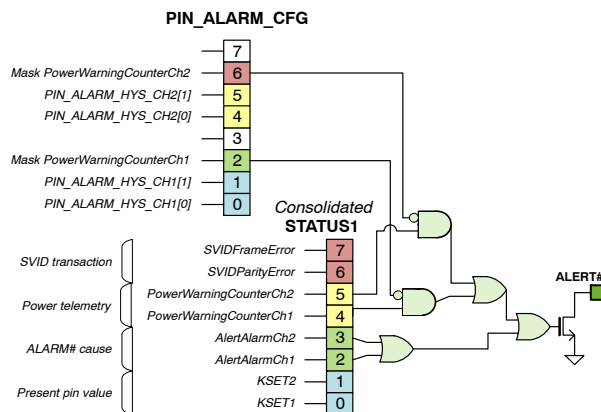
PIN_ALARM_CFG

7
Mask PowerWarningCounterCh2 6
PIN_ALARM_HYS_CH2[1] 5
PIN_ALARM_HYS_CH2[0] 4
3
Mask PowerWarningCounterCh1 2
PIN_ALARM_HYS_CH1[1] 1
PIN_ALARM_HYS_CH1[0] 0

Consolidated
STATUS1

SVID transaction
SVIDFrameError 7
SVIDParityError 6
Power telemetry
PowerWarningCounterCh2 5
PowerWarningCounterCh1 4
ALARM# cause
AlertAlarmCh2 3
AlertAlarmCh1 2
Present pin value
KSET2 1
KSET1 0

ALERT#